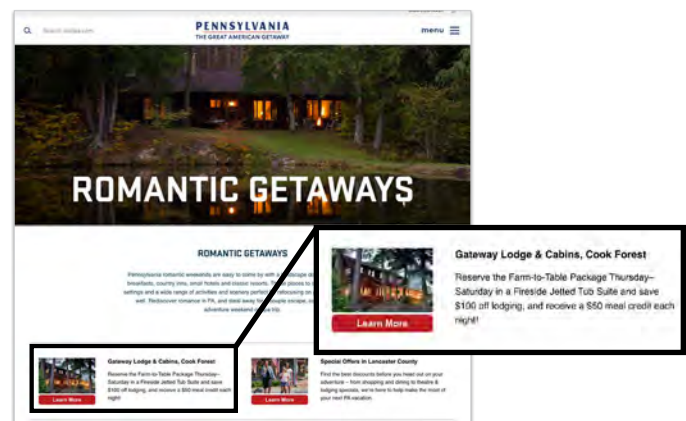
Search visitpa.com

PENNSYLVANIA
THE GREAT AMERICAN GETAWAY

menu

ROMANTIC GETAWAYS

ROMANTIC GETAWAYS

Pennsylvania romantic weekends are easy to come by with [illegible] breakfasts, country inns, small hotels and classic resorts. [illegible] settings and a wide range of activities and scenery perfect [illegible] well. Rediscover romance in PA, and steal away for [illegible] adventure weekend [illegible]

Gateway Lodge & Cabins, Cook Forest

Reserve the Farm-to-Table Package Thursday–Saturday in a Fireside Jetted Tub Suite and save $100 off lodging, and receive a $50 meal credit each night!

Learn More

Gateway Lodge & Cabins, Cook Forest

Reserve the Farm-to-Table Package Thursday–Saturday in a Fireside Jetted Tub Suite and save $100 off lodging, and receive a $50 meal credit each night!

Learn More

Special Offers in Lancaster County

Find the best discounts before you head out on your adventure – from shopping and dining to theatre & lodging specials, we're here to help make the most of your next PA vacation.

Learn More